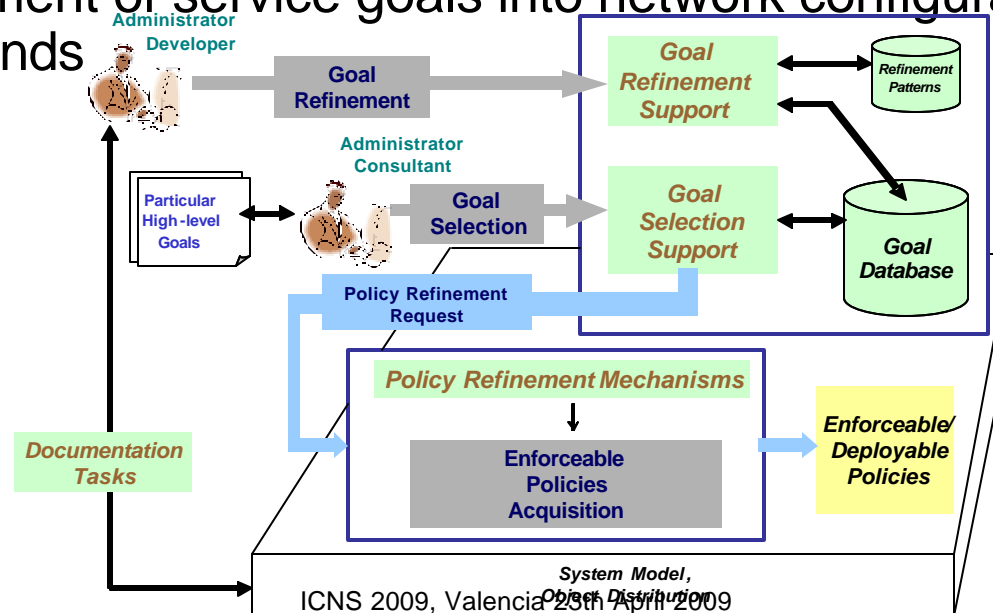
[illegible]ment of service goals into network configura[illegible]
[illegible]nds

Administrator
Developer

Goal Refinement

Goal Refinement Support

Refinement Patterns

Administrator
Consultant

Particular High-level Goals

Goal Selection

Goal Selection Support

Goal Database

Policy Refinement Request

Policy Refinement Mechanisms

Enforceable Policies Acquisition

Enforceable/ Deployable Policies

Documentation Tasks

System Model, Object Distribution

ICNS 2009, Valencia 23th April 2009